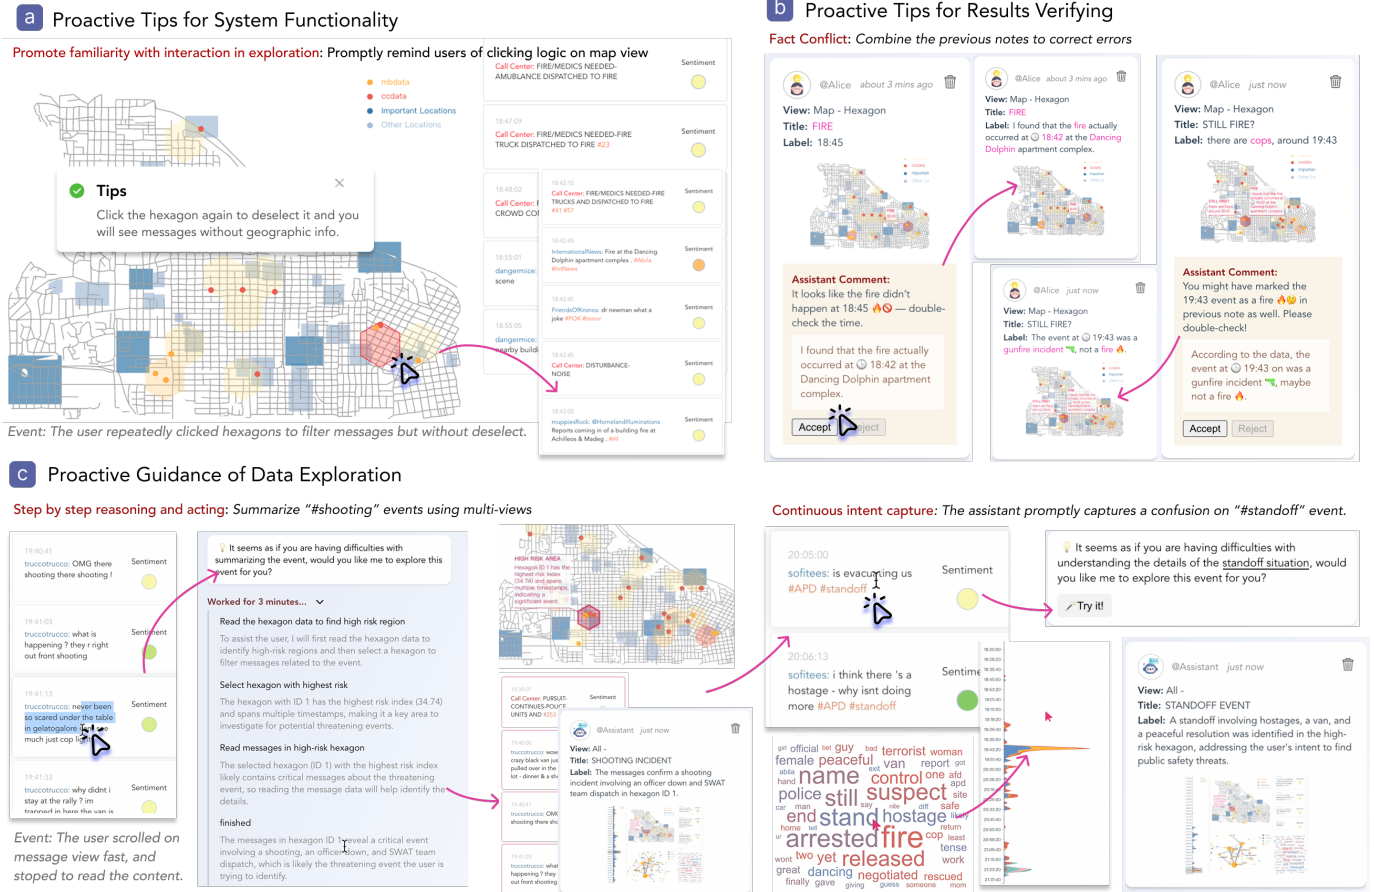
a Proactive Tips for System Functionality

Promote familiarity with interaction in exploration: Promptly remind users of clicking logic on map view

mbdata
ccdata
Important Locations
Other Locations

Tips
Click the hexagon again to deselect it and you will see messages without geographic info.

Call Center: FIRE/MEDICS NEEDED-AMBULANCE DISPATCHED TO FIRE
Sentiment

18:47:09
Call Center: FIRE/MEDICS NEEDED-FIRE TRUCK DISPATCHED TO FIRE #23
Sentiment

18:48:02
Call Center: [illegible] CROWD CO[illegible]

18:42:10
Call Center: FIRE/MEDICS NEEDED-FIRE TRUCKS AND DISPATCHED TO FIRE #41 #57
Sentiment

18:40:45
InternationalNews: Fire at the Dancing Dolphin apartment complex . #Abila #IntNews
Sentiment

18:55:01
dangermice: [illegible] scene

18:42:45
FriendsOfKronos: dr newman what a joke #POK #kronor
Sentiment

18:55:05
dangermice: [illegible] nearby buildi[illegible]

18:42:45
Call Center: DISTURBANCE-NOISE
Sentiment

18:43:00
muppiesRock: @HomelandIlluminations Reports coming in of a building fire at Achilleos & Madeg . #Hi
Sentiment

Event: The user repeatedly clicked hexagons to filter messages but without deselect.

b Proactive Tips for Results Verifying

Fact Conflict: Combine the previous notes to correct errors

@Alice about 3 mins ago
View: Map - Hexagon
Title: FIRE
Label: 18:45

Assistant Comment:
It looks like the fire didn't happen at 18:45 🔥🚫 — double-check the time.

I found that the fire actually occurred at 🕘 18:42 at the Dancing Dolphin apartment complex.

Accept Reject

@Alice about 3 mins ago
View: Map - Hexagon
Title: FIRE
Label: I found that the fire actually occurred at 🕘 18:42 at the Dancing Dolphin apartment complex.

@Alice just now
View: Map - Hexagon
Title: STILL FIRE?
Label: The event at 🕘 19:43 was a gunfire incident 🔫, not a fire 🔥.

@Alice just now
View: Map - Hexagon
Title: STILL FIRE?
Label: there are cops, around 19:43

Assistant Comment:
You might have marked the 19:43 event as a fire 🔥😕 in previous note as well. Please double-check!

According to the data, the event at 🕘 19:43 on was a gunfire incident 🔫, maybe not a fire 🔥.

Accept Reject

c Proactive Guidance of Data Exploration

Step by step reasoning and acting: Summarize "#shooting" events using multi-views

19:40:41
truccotrucco: OMG there shooting there shooting !
Sentiment

19:41:03
truccotrucco: what is happening ? they r right out front shooting
Sentiment

19:41:13
truccotrucco: never been so scared under the table in gelatogalore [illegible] much just cop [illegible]
Sentiment

19:41:33
truccotrucco: why didnt i stay at the rally ? im trapped in here the van is
Sentiment

Event: The user scrolled on message view fast, and stoped to read the content.

💡 It seems as if you are having difficulties with summarizing the event, would you like me to explore this event for you?

Worked for 3 minutes...

Read the hexagon data to find high risk region
To assist the user, I will first read the hexagon data to identify high-risk regions and then select a hexagon to filter messages related to the event.

Select hexagon with highest risk
The hexagon with ID 1 has the highest risk index (34.74) and spans multiple timestamps, making it a key area to investigate for potential threatening events.

Read messages in high-risk hexagon
The selected hexagon (ID 1) with the highest risk index likely contains critical messages about the threatening event, so reading the message data will help identify the details.

finished
The messages in hexagon ID 1 reveal a critical event involving a shooting, an officer down, and SWAT team dispatch, which is likely the threatening event the user is trying to identify.

HIGH RISK AREA
Hexagon ID 1 has the highest risk index (34.74) and spans multiple timestamps, indicating a significant event.

Call Center: PURSUIT-CONTINUES-POLICE UNITS AND #253
Sentiment

@Assistant just now
View: All -
Title: SHOOTING INCIDENT
Label: The messages confirm a shooting incident involving an officer down and SWAT team dispatch in hexagon ID 1.

Continuous intent capture: The assistant promptly captures a confusion on "#standoff" event.

20:05:00
sofitees: is evacuating us #APD #standoff
Sentiment

20:06:13
sofitees: i think there 's a hostage - why isnt doing more #APD #standoff
Sentiment

💡 It seems as if you are having difficulties with understanding the details of the standoff situation, would you like me to explore this event for you?

Try it!

@Assistant just now
View: All -
Title: STANDOFF EVENT
Label: A standoff involving hostages, a van, and a peaceful resolution was identified in the high-risk hexagon, addressing the user's intent to find public safety threats.

official guy terrorist woman female peaceful van report name control one police still suspect end stand hostage arrested fire cop released negotiated rescued dancing great two yet work tense finally gave